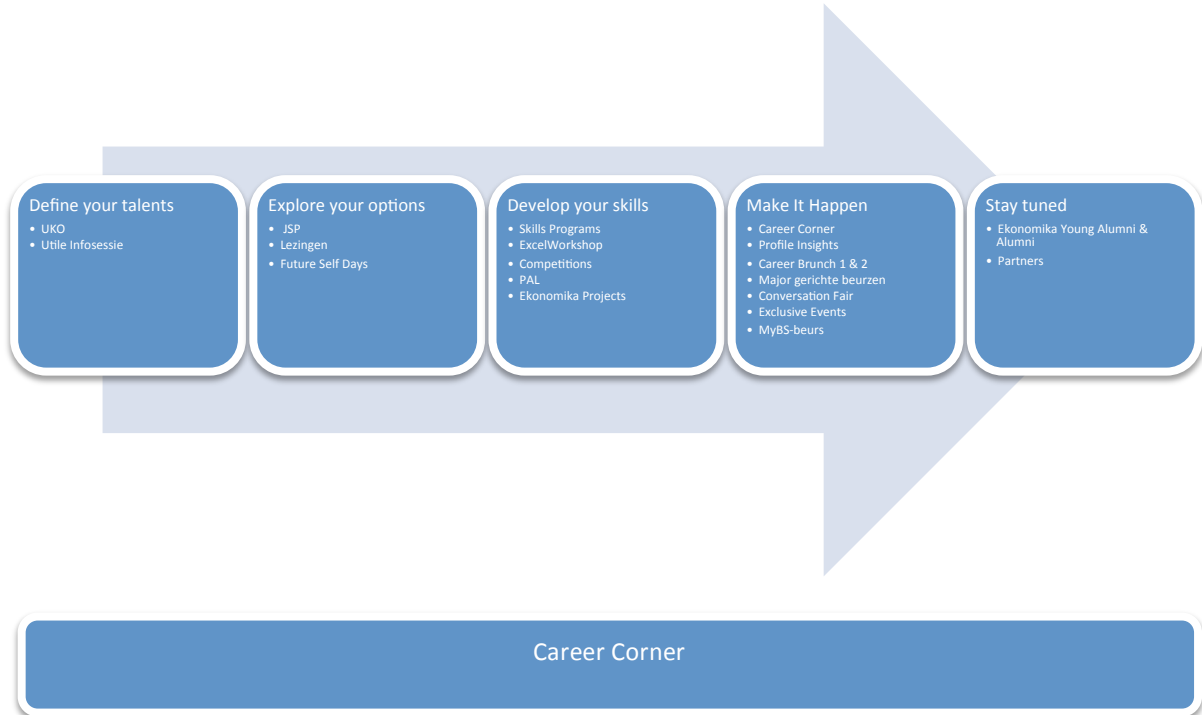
Define your talents
• UKO
• Utile Infosessie

Explore your options
• JSP
• Lezingen
• Future Self Days

Develop your skills
• Skills Programs
• ExcelWorkshop
• Competitions
• PAL
• Ekonomika Projects

Make It Happen
• Career Corner
• Profile Insights
• Career Brunch 1 & 2
• Major gerichte beurzen
• Conversation Fair
• Exclusive Events
• MyBS-beurs

Stay tuned
• Ekonomika Young Alumni & Alumni
• Partners

Career Corner